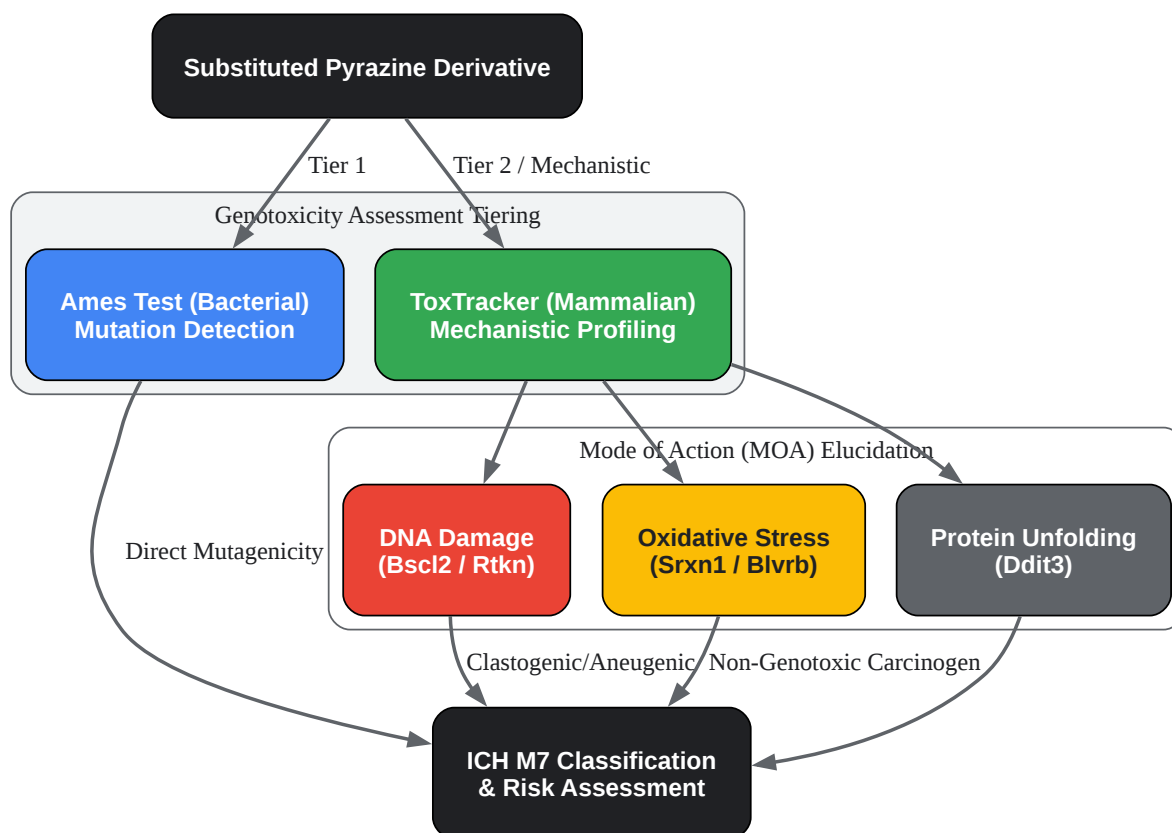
Substituted Pyrazine Derivative

Tier 1

Tier 2 / Mechanistic

Genotoxicity Assessment Tiering

Ames Test (Bacterial)
Mutation Detection

ToxTracker (Mammalian)
Mechanistic Profiling

Mode of Action (MOA) Elucidation

Direct Mutagenicity

DNA Damage
(Bscl2 / Rtkn)

Oxidative Stress
(Srxn1 / Blvrb)

Protein Unfolding
(Ddit3)

Clastogenic/Aneugenic

Non-Genotoxic Carcinogen

ICH M7 Classification
& Risk Assessment